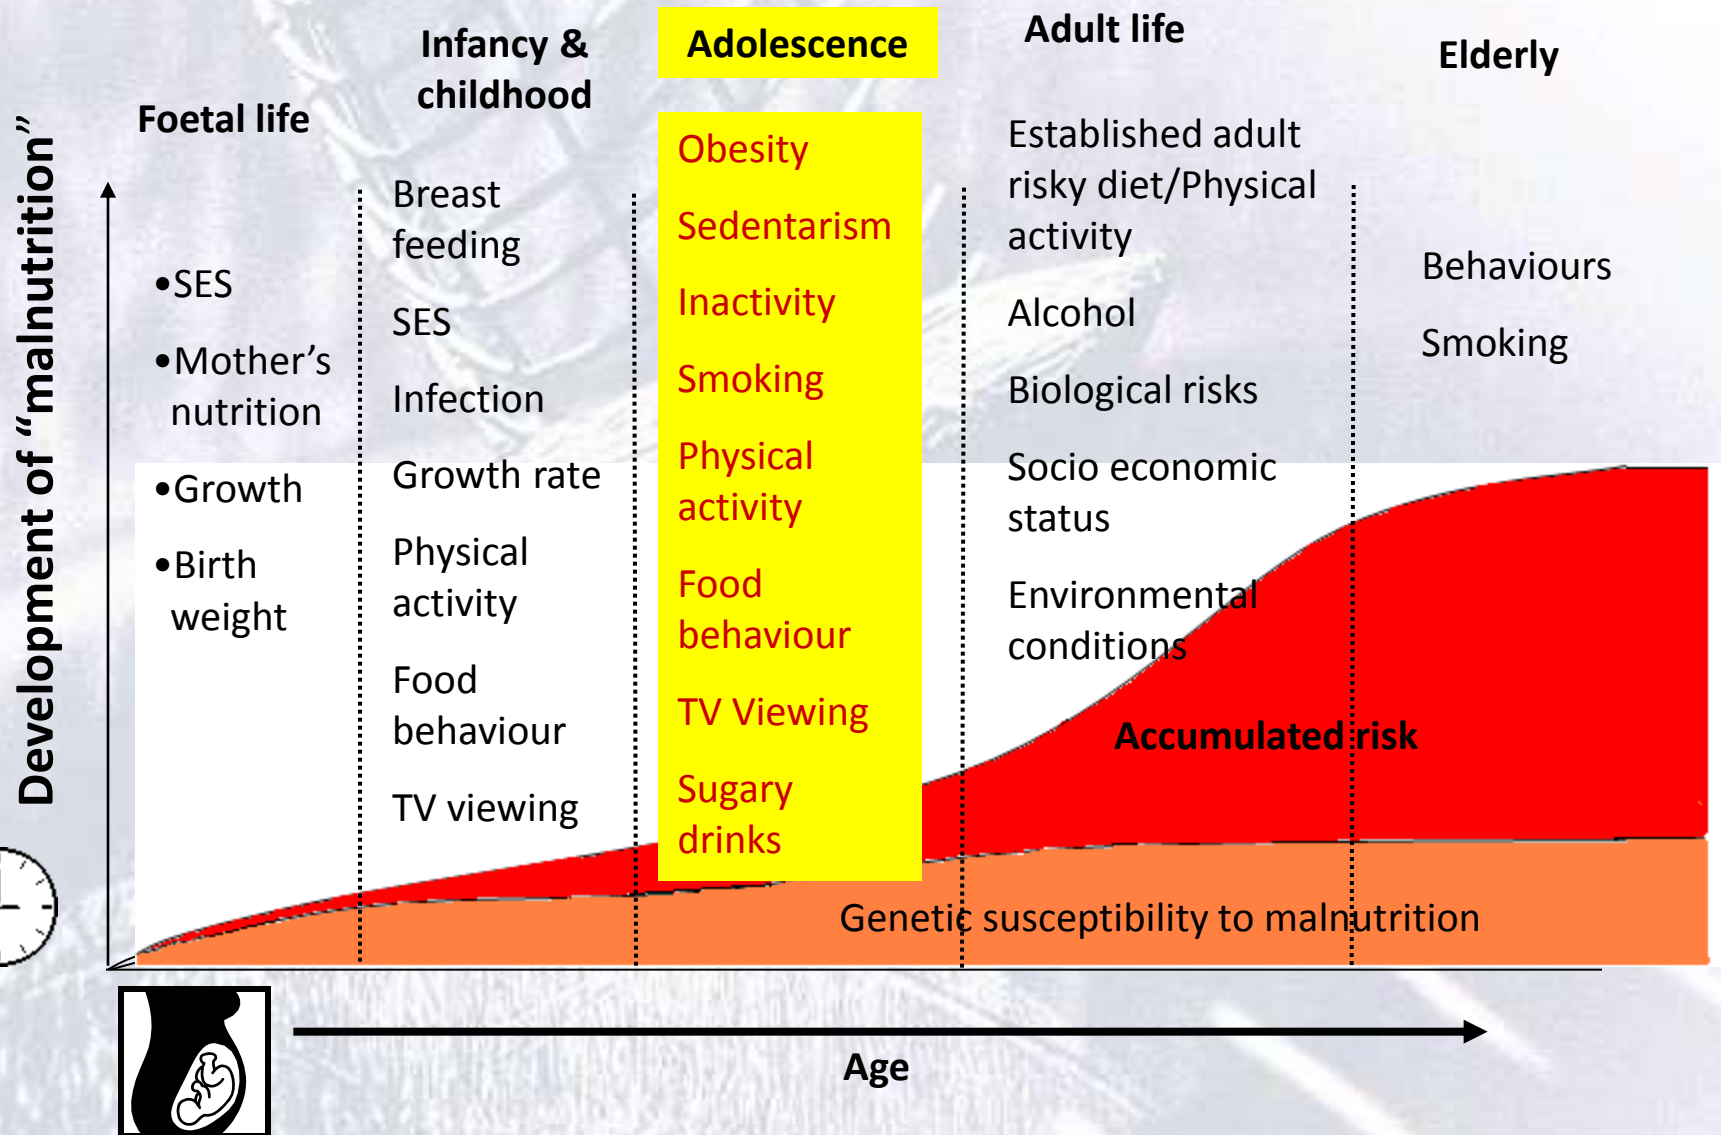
Development of "malnutrition"

Foetal life

•SES

•Mother's nutrition

•Growth

•Birth weight

Infancy & childhood

Breast feeding

SES

Infection

Growth rate

Physical activity

Food behaviour

TV viewing

Adolescence

Obesity

Sedentarism

Inactivity

Smoking

Physical activity

Food behaviour

TV Viewing

Sugary drinks

Adult life

Established adult risky diet/Physical activity

Alcohol

Biological risks

Socio economic status

Environmental conditions

Elderly

Behaviours

Smoking

Accumulated risk

Genetic susceptibility to malnutrition

Age